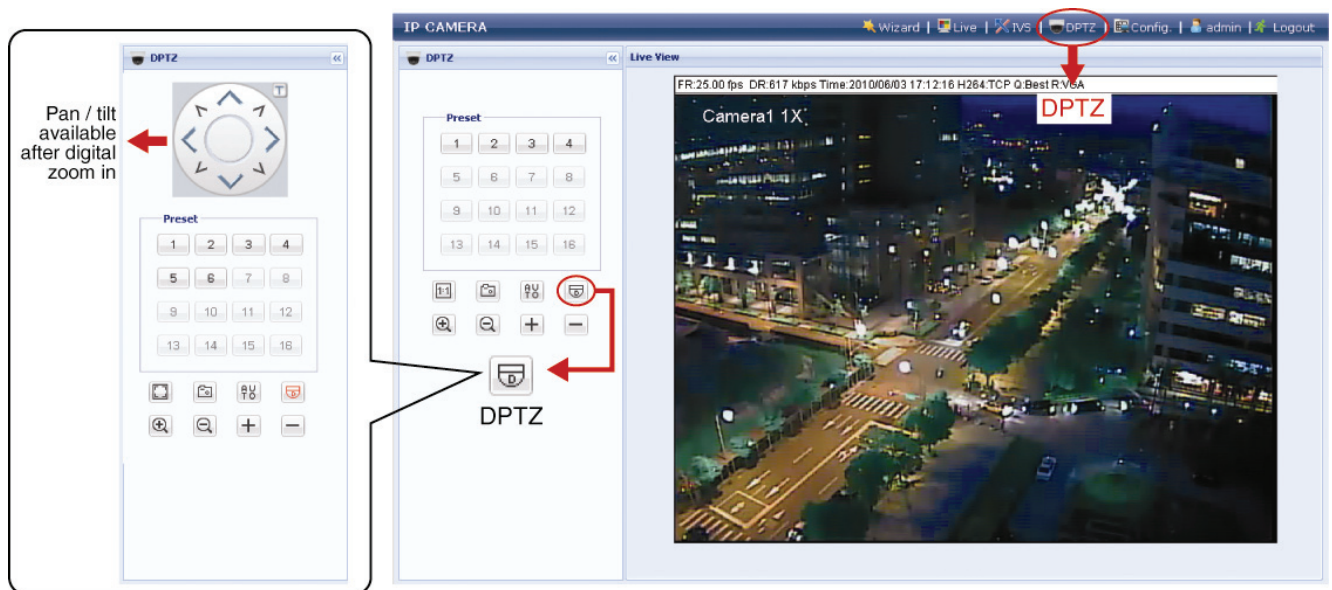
DPTZ

T

Pan / tilt available after digital zoom in

Preset

1 2 3 4
5 6 7 8
9 10 11 12
13 14 15 16

IP CAMERA

Wizard | Live | IVS | DPTZ | Config. | admin | Logout

DPTZ

Preset

1 2 3 4
5 6 7 8
9 10 11 12
13 14 15 16

1:1

D

DPTZ

Live View

FR:25.00 fps DR:617 kbps Time:2010/06/03 17:12:16 H264:TCP Q:Best R:VGA

DPTZ

Camera1 1X